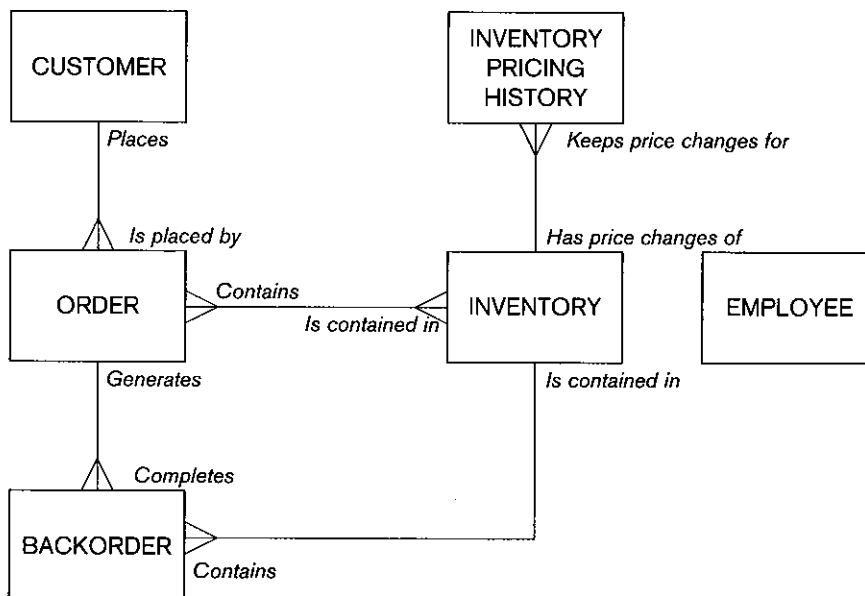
CUSTOMER

INVENTORY PRICING HISTORY

Places

Keeps price changes for

Is placed by

Has price changes of

ORDER

Contains

Is contained in

INVENTORY

EMPLOYEE

Generates

Is contained in

Completes

BACKORDER

Contains